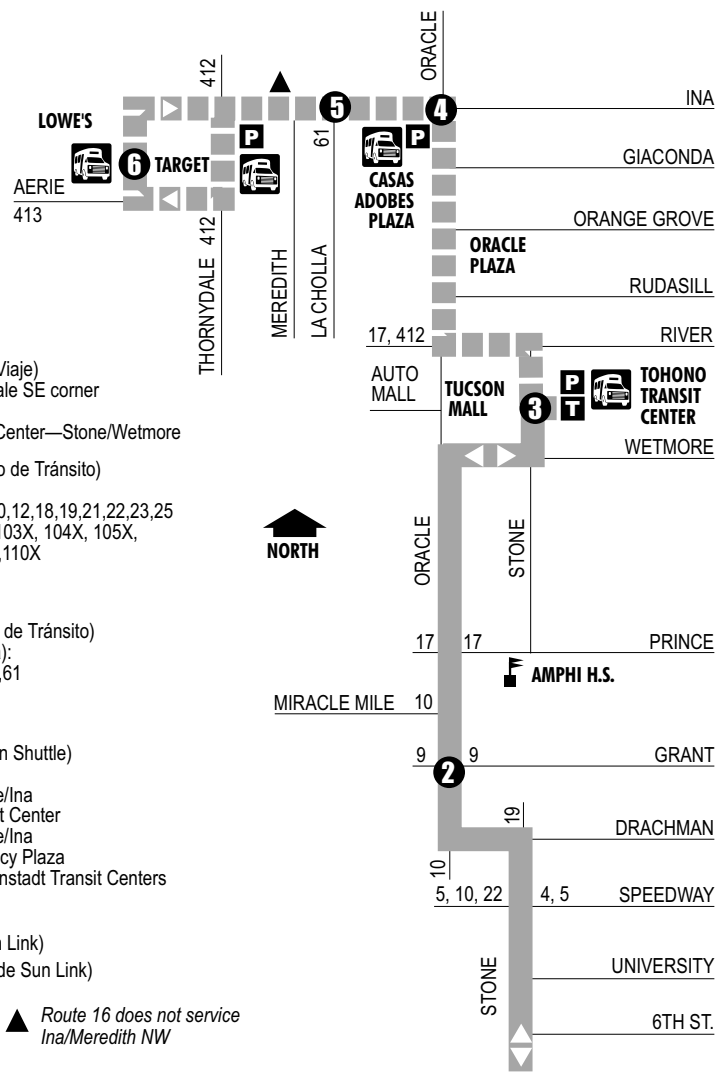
ORACLE

412

INA

LOWE'S

6 TARGET

AERIE

413

412

THORNYDALE

MEREDITH

61

LA CHOLLA

5

4

CASAS ADOBES PLAZA

GIACONDA

ORANGE GROVE

ORACLE PLAZA

RUDASILL

17, 412

RIVER

AUTO MALL

TUCSON MALL

3

TOHONO TRANSIT CENTER

WETMORE

/iaje)
ale SE corner

Center—Stone/Wetmore

o de Tránsito)

0,12,18,19,21,22,23,25
03X, 104X, 105X,
110X

NORTH

ORACLE

STONE

de Tránsito)
):
61

17

17

PRINCE

AMPHI H.S.

MIRACLE MILE

10

n Shuttle)

9

9

GRANT

2

e/Ina
t Center
e/Ina
cy Plaza
nstadt Transit Centers

19

DRACHMAN

10

5, 10, 22

4, 5

SPEEDWAY

n Link)

de Sun Link)

STONE

UNIVERSITY

6TH ST.

Route 16 does not service Ina/Meredith NW